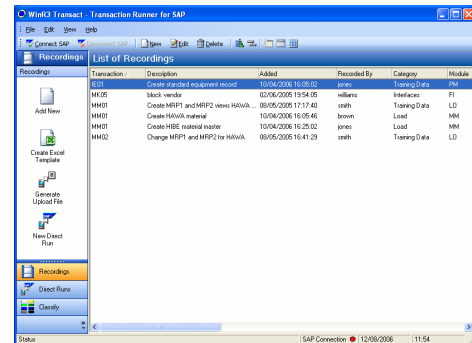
WinR3 Transact - Transaction Runner for SAP

File Edit View Help

Connect SAP Disconnect SAP New Edit Delete

Recordings

Recordings

Add New

Create Excel Template

Generate Upload File

New Direct Run

List of Recordings

| Transaction | Description | Added | Recorded By | Category | Module |
|---|---|---|---|---|---|
| IE01 | Create standard equipment record | 10/04/2006 16:05:02 | jones | Training Data | PM |
| MK05 | block vendor | 02/06/2006 19:54:05 | williams | Interfaces | FI |
| MM01 | Create MRP1 and MRP2 views HAWA ... | 08/05/2006 17:17:40 | smith | Training Data | LO |
| MM01 | Create HAWA material | 10/04/2006 16:05:46 | brown | Load | MM |
| MM01 | Create HIBE material master | 10/04/2006 16:25:02 | jones | Load | MM |
| MM02 | Change MRP1 and MRP2 for HAWA | 08/05/2006 16:41:29 | smith | Training Data | LO |

Recordings

Direct Runs

Classify

Status

SAP Connection 12/08/2006 11:54